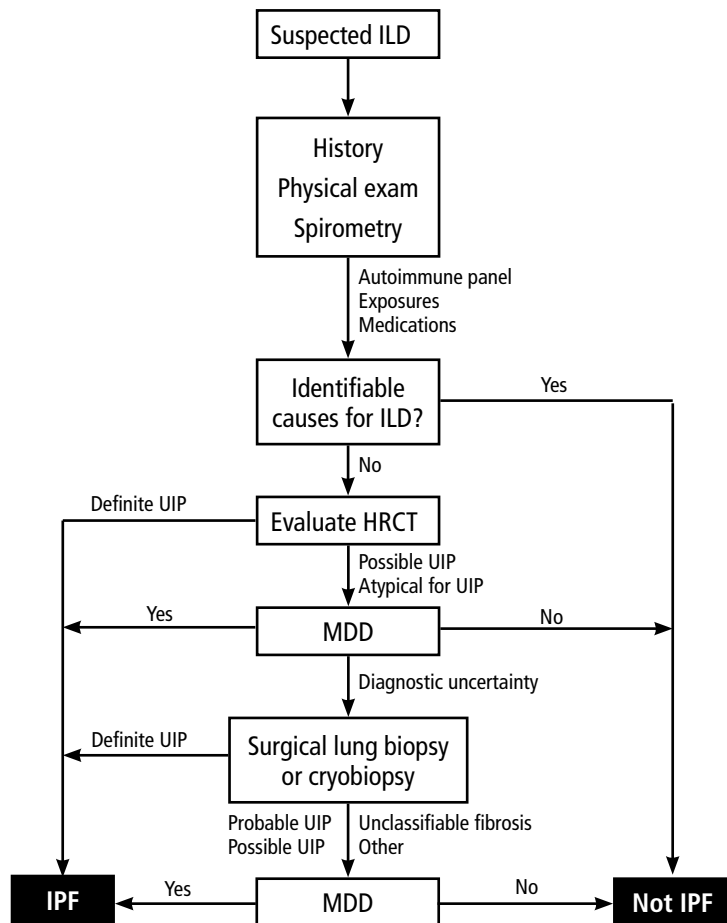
Suspected ILD

History
Physical exam
Spirometry

Autoimmune panel
Exposures
Medications

Identifiable causes for ILD?

Yes

No

Definite UIP

Evaluate HRCT

Possible UIP
Atypical for UIP

Yes

MDD

No

Diagnostic uncertainty

Definite UIP

Surgical lung biopsy or cryobiopsy

Probable UIP
Possible UIP

Unclassifiable fibrosis
Other

IPF

Yes

MDD

No

Not IPF